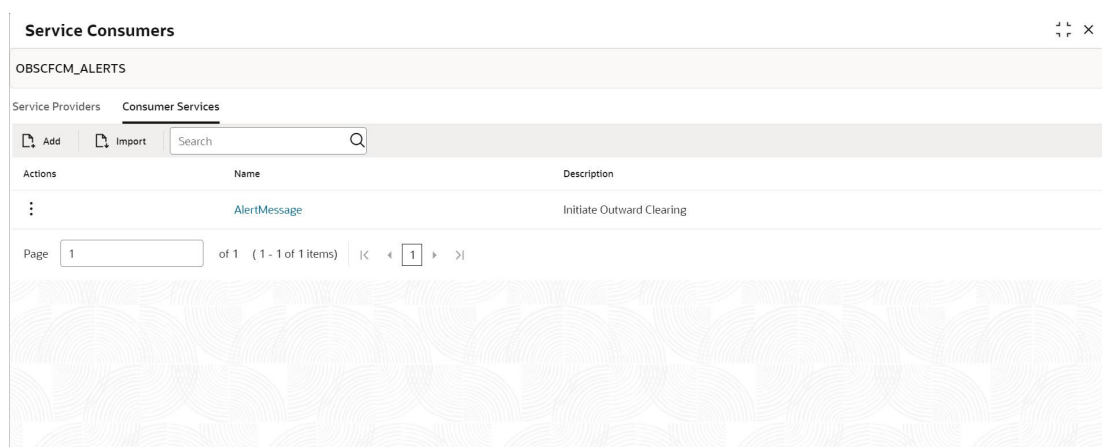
Service Consumers

OBSCFCM_ALERTS

Service Providers Consumer Services

Add Import Search

| Actions | Name | Description |
|---|---|---|
| ⋮ | AlertMessage | Initiate Outward Clearing |

Page 1 of 1 (1 - 1 of 1 items) |< < 1 > >|